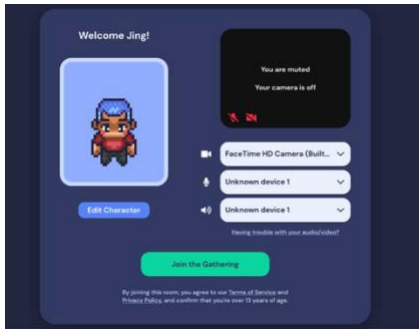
Welcome Jing!

You are muted

Your camera is off

Edit Character

FaceTime HD Camera (Built...

Unknown device 1

Unknown device 1

Having trouble with your audio/video?

Join the Gathering

By joining this room, you agree to our Terms of Service and Privacy Policy, and confirm that you're over 13 years of age.